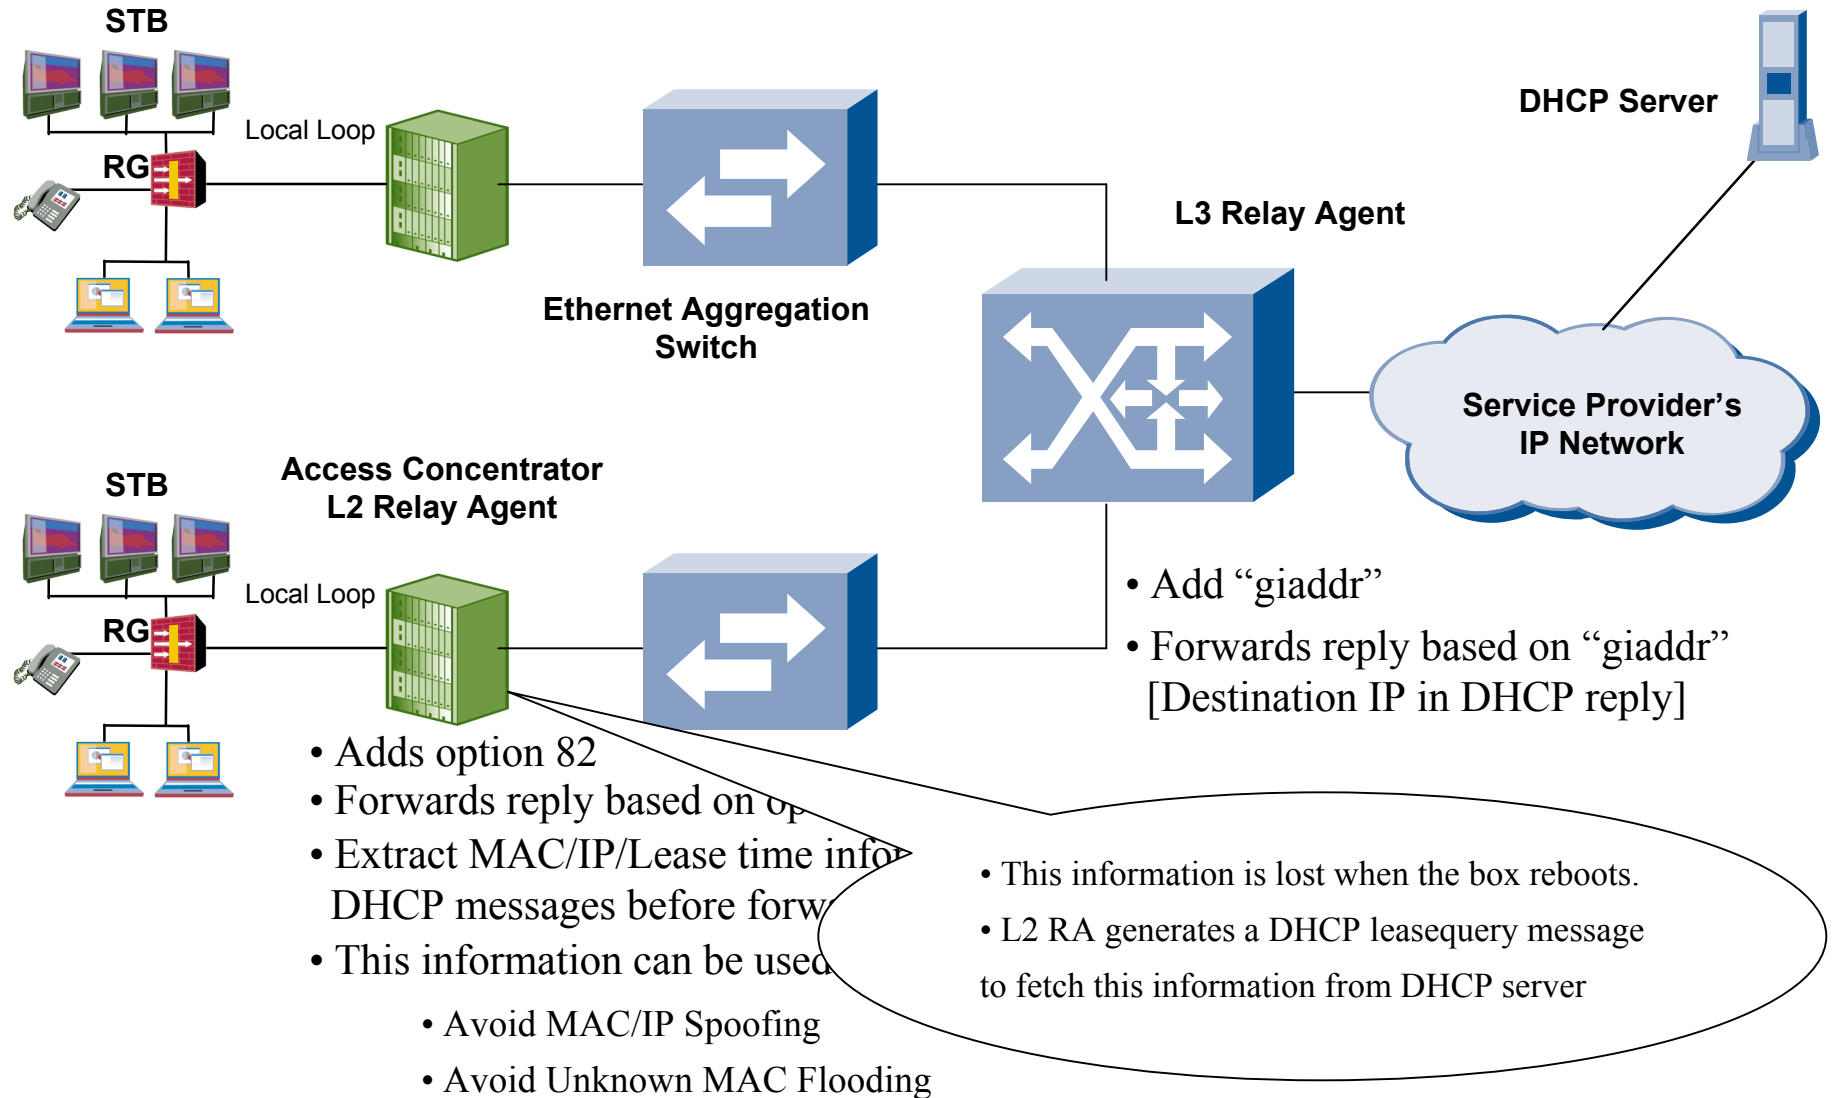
STB

Local Loop

RG

Ethernet Aggregation Switch

DHCP Server

L3 Relay Agent

Service Provider's IP Network

STB

Access Concentrator
L2 Relay Agent

Local Loop

RG

• Add "giaddr"

• Forwards reply based on "giaddr" [Destination IP in DHCP reply]

• Adds option 82

• Forwards reply based on op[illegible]

• Extract MAC/IP/Lease time infor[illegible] DHCP messages before forw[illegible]

• This information can be used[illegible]

• Avoid MAC/IP Spoofing

• Avoid Unknown MAC Flooding

• This information is lost when the box reboots.

• L2 RA generates a DHCP leasequery message to fetch this information from DHCP server